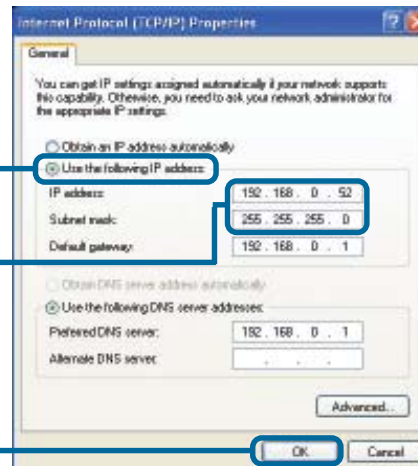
Internet Protocol (TCP/IP) Properties

?

General

You can get IP settings assigned automatically if your network supports this capability. Otherwise, you need to ask your network administrator for the appropriate IP settings.

Obtain an IP address automatically

Use the following IP address:

IP address: 192 . 168 . 0 . 52

Subnet mask: 255 . 255 . 255 . 0

Default gateway: 192 . 168 . 0 . 1

Obtain DNS server address automatically

Use the following DNS server addresses:

Preferred DNS server: 192 . 168 . 0 . 1

Alternate DNS server: . . .

Advanced...

OK

Cancel